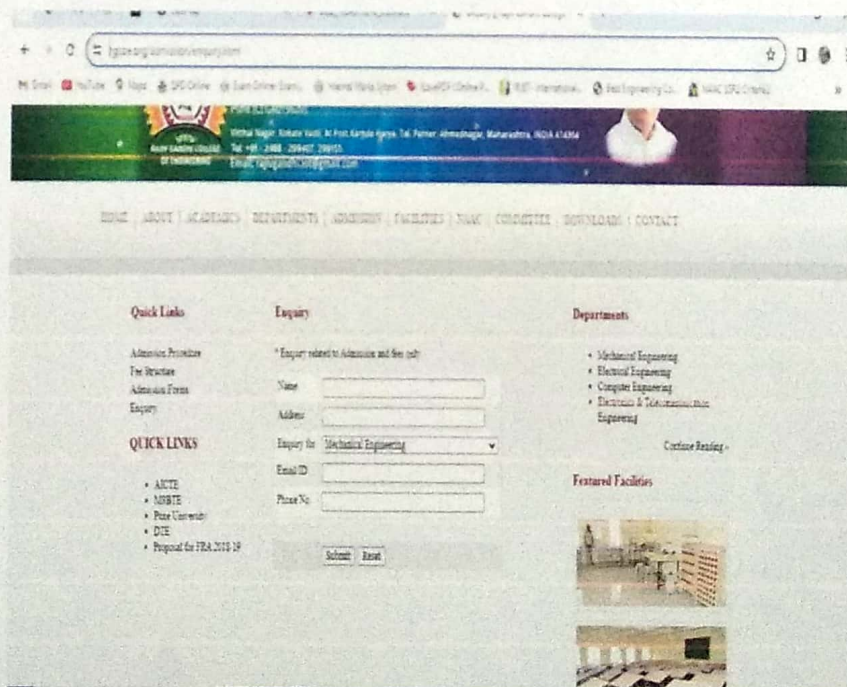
rgcoe.org/admission/enquiry.html

Gmail YouTube Maps SPD Online Exam Online Exam Internal Marks System ExamSOP Online R... RIET International Best Engineering Co... NAAC SPU Online

RAJIV GANDHI COLLEGE OF ENGINEERING

Vitthal Nagar, Kokate Vasti, At Post Karjule Harya, Tal. Parner, Ahmednagar, Maharashtra, INDIA 414304
Tel: +91 - 2488 - 299407, 299155
Email: rgcoe@gmail.com

HOME | ABOUT | ACADEMICS | DEPARTMENTS | ADMISSION | FACILITIES | NAAC | COMMITTEE | DOWNLOADS | CONTACT

Quick Links

Admission Procedure
Fee Structure
Admission Forms
Enquiry

QUICK LINKS

• AICTE
• MSBTE
• Pune University
• DTE
• Proposal for FRA 2018-19

Enquiry

* Enquiry related to Admission and fees only

Name
Address
Enquiry for Mechanical Engineering
Email ID
Phone No.

Submit Reset

Departments

• Mechanical Engineering
• Electrical Engineering
• Computer Engineering
• Electronics & Telecommunication Engineering

Continue Reading »

Featured Facilities